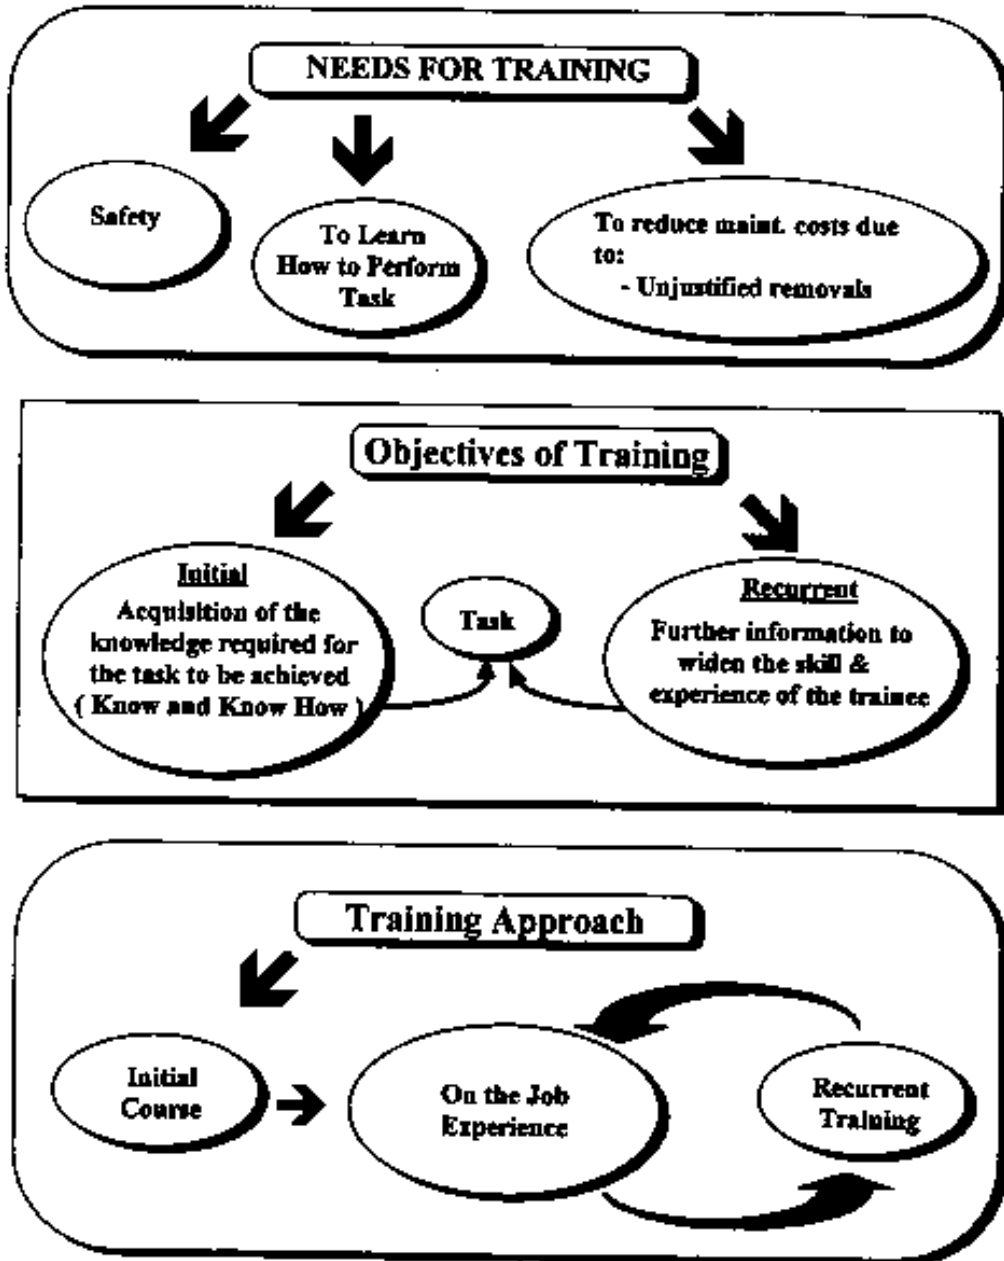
NEEDS FOR TRAINING

Safety

To Learn How to Perform Task

To reduce maint. costs due to:
- Unjustified removals

Objectives of Training

Initial
Acquisition of the knowledge required for the task to be achieved ( Know and Know How )

Task

Recurrent
Further information to widen the skill & experience of the trainee

Training Approach

Initial Course

On the Job Experience

Recurrent Training